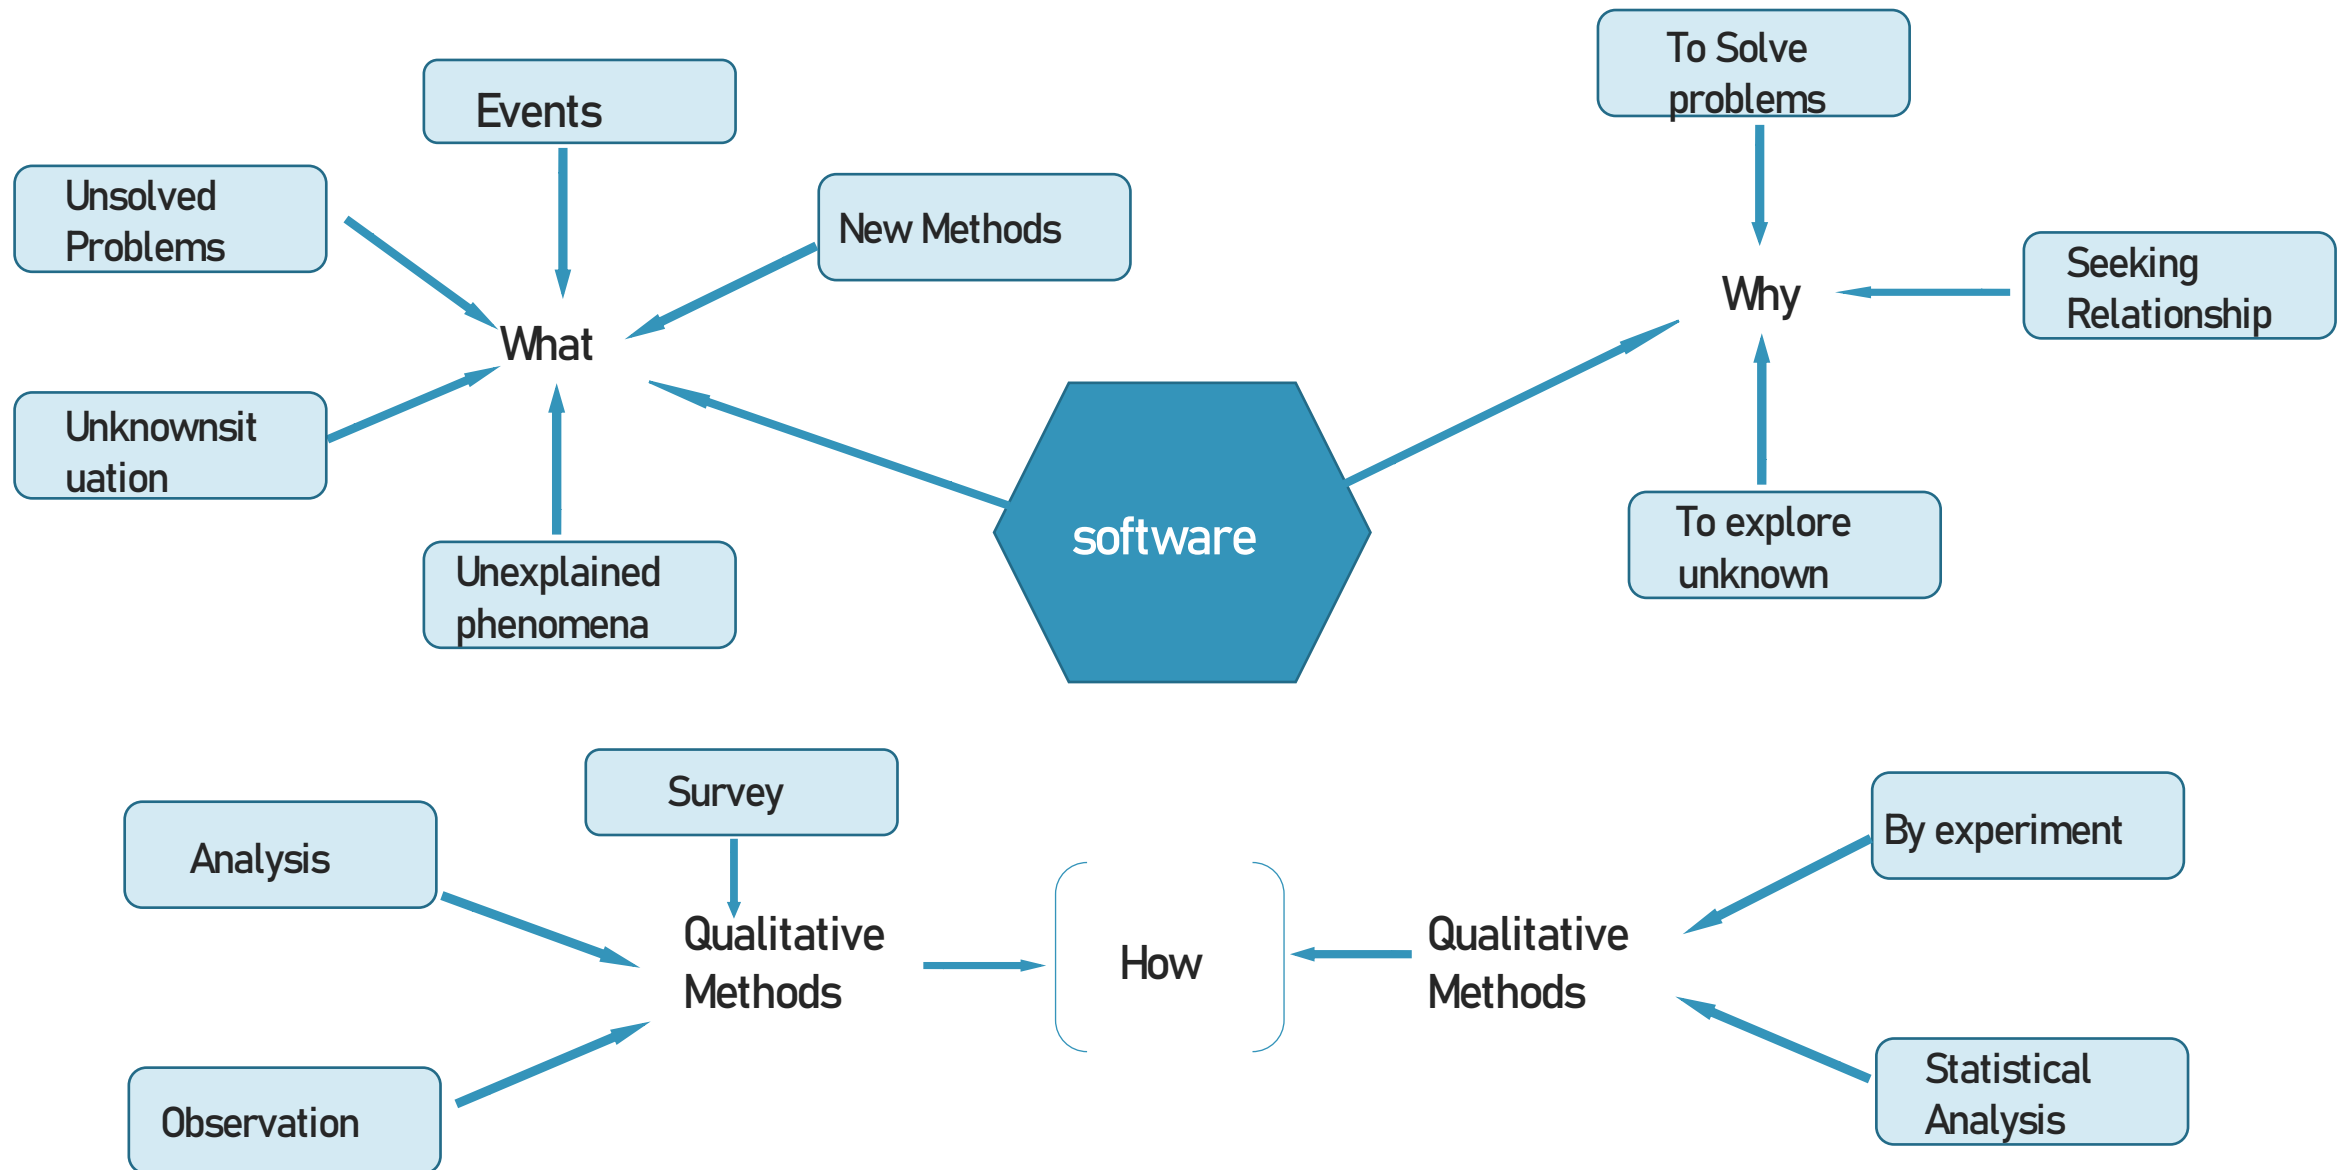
Events

Unsolved Problems

New Methods

What

Unknownsit uation

Unexplained phenomena

software

To Solve problems

Why

Seeking Relationship

To explore unknown

Survey

Analysis

Qualitative Methods

How

Qualitative Methods

By experiment

Observation

Statistical Analysis